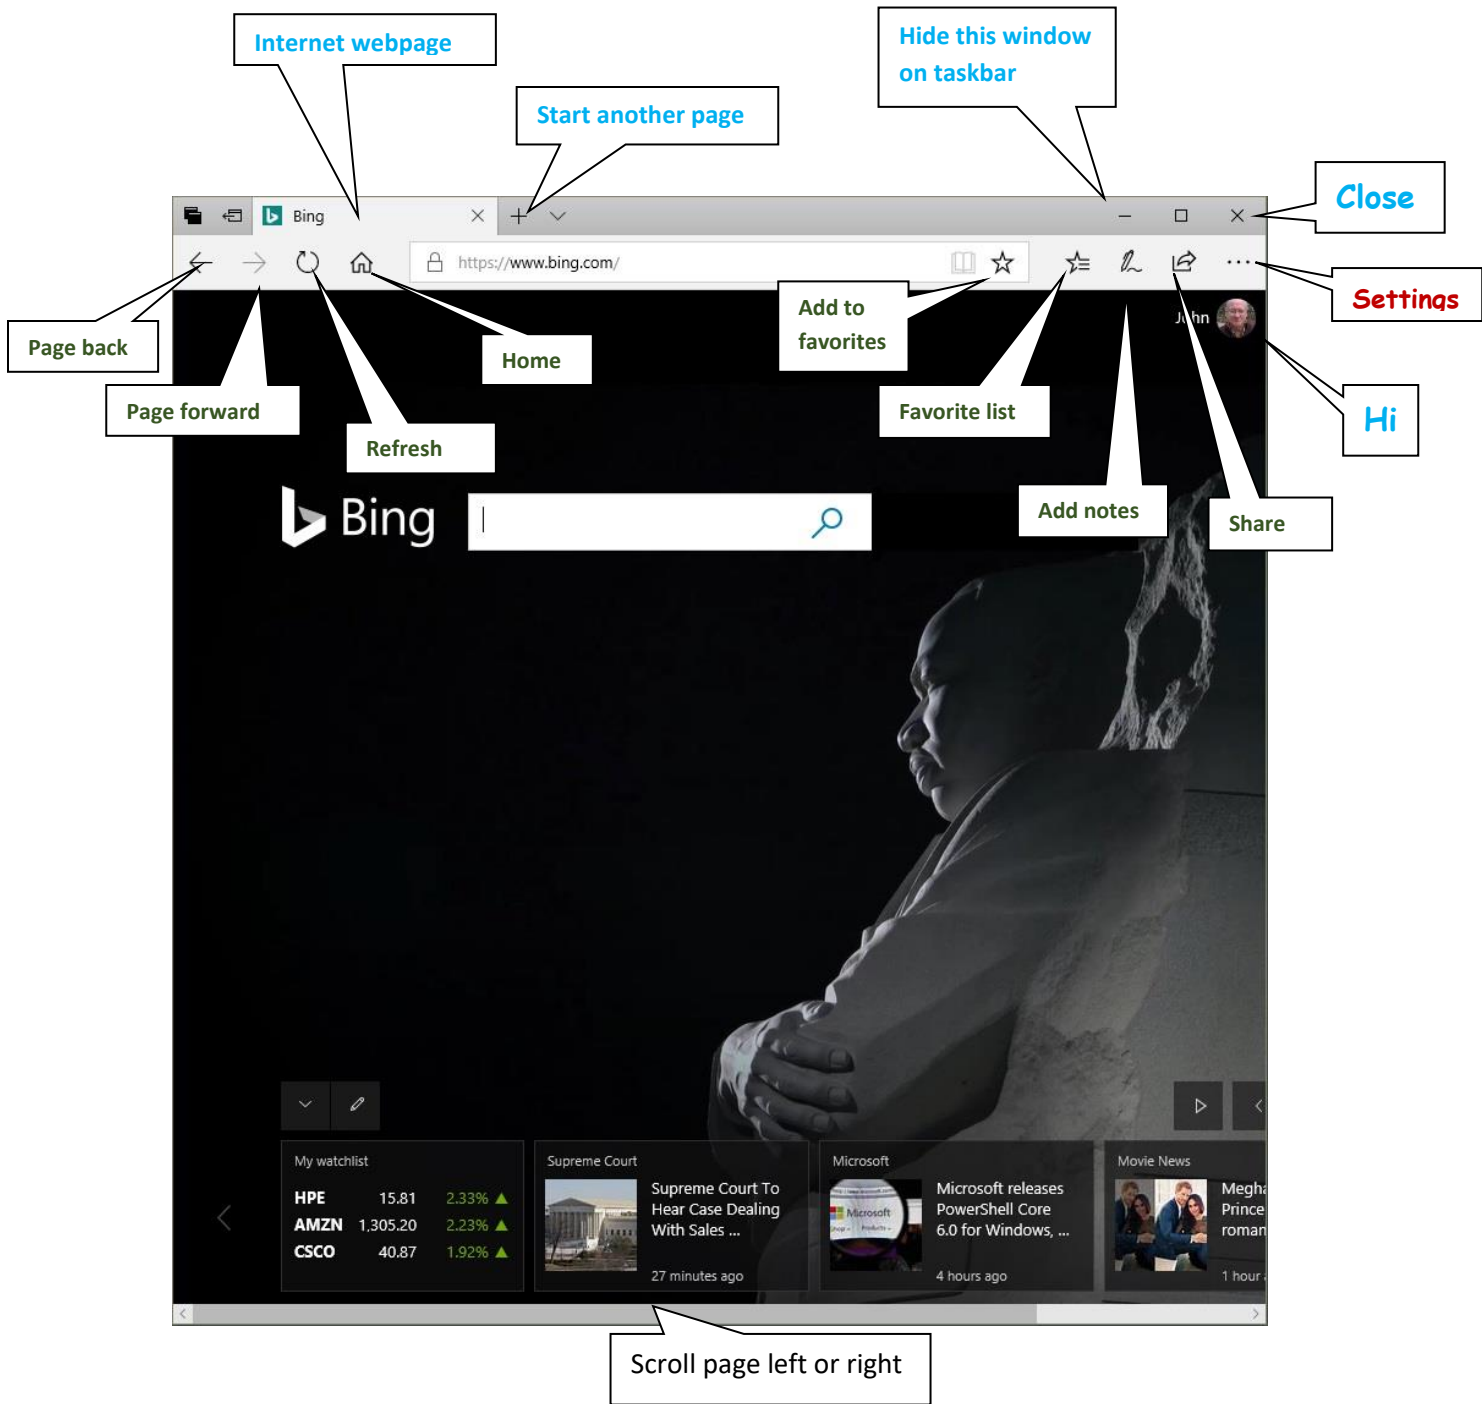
Internet webpage

Hide this window on taskbar

Start another page

Bing

Close

https://www.bing.com/

Add to favorites

Settings

Page back

Home

John

Hi

Page forward

Favorite list

Refresh

Bing

Add notes

Share

My watchlist

| HPE | 15.81 | 2.33% ▲ |
|---|---|---|
| AMZN | 1,305.20 | 2.23% ▲ |
| CSCO | 40.87 | 1.92% ▲ |

Supreme Court

Supreme Court To Hear Case Dealing With Sales ...

27 minutes ago

Microsoft

Microsoft releases PowerShell Core 6.0 for Windows, ...

4 hours ago

Movie News

Megh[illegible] Prince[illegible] roman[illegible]

1 hour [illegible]

Scroll page left or right